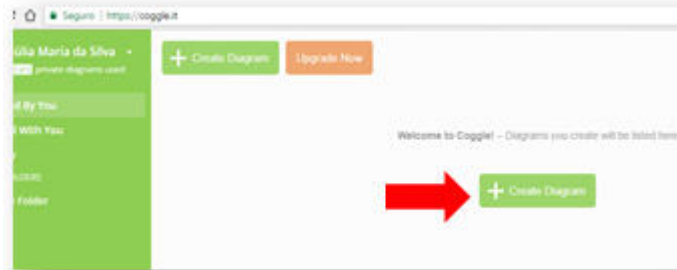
Seguro | https://coggle.it

úlia Maria da Silva ▾
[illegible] private diagrams used

d By You
l With You
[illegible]
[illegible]
Folder

Create Diagram
Upgrade Now

Welcome to Coggle! – Diagrams you create will be listed here

Create Diagram